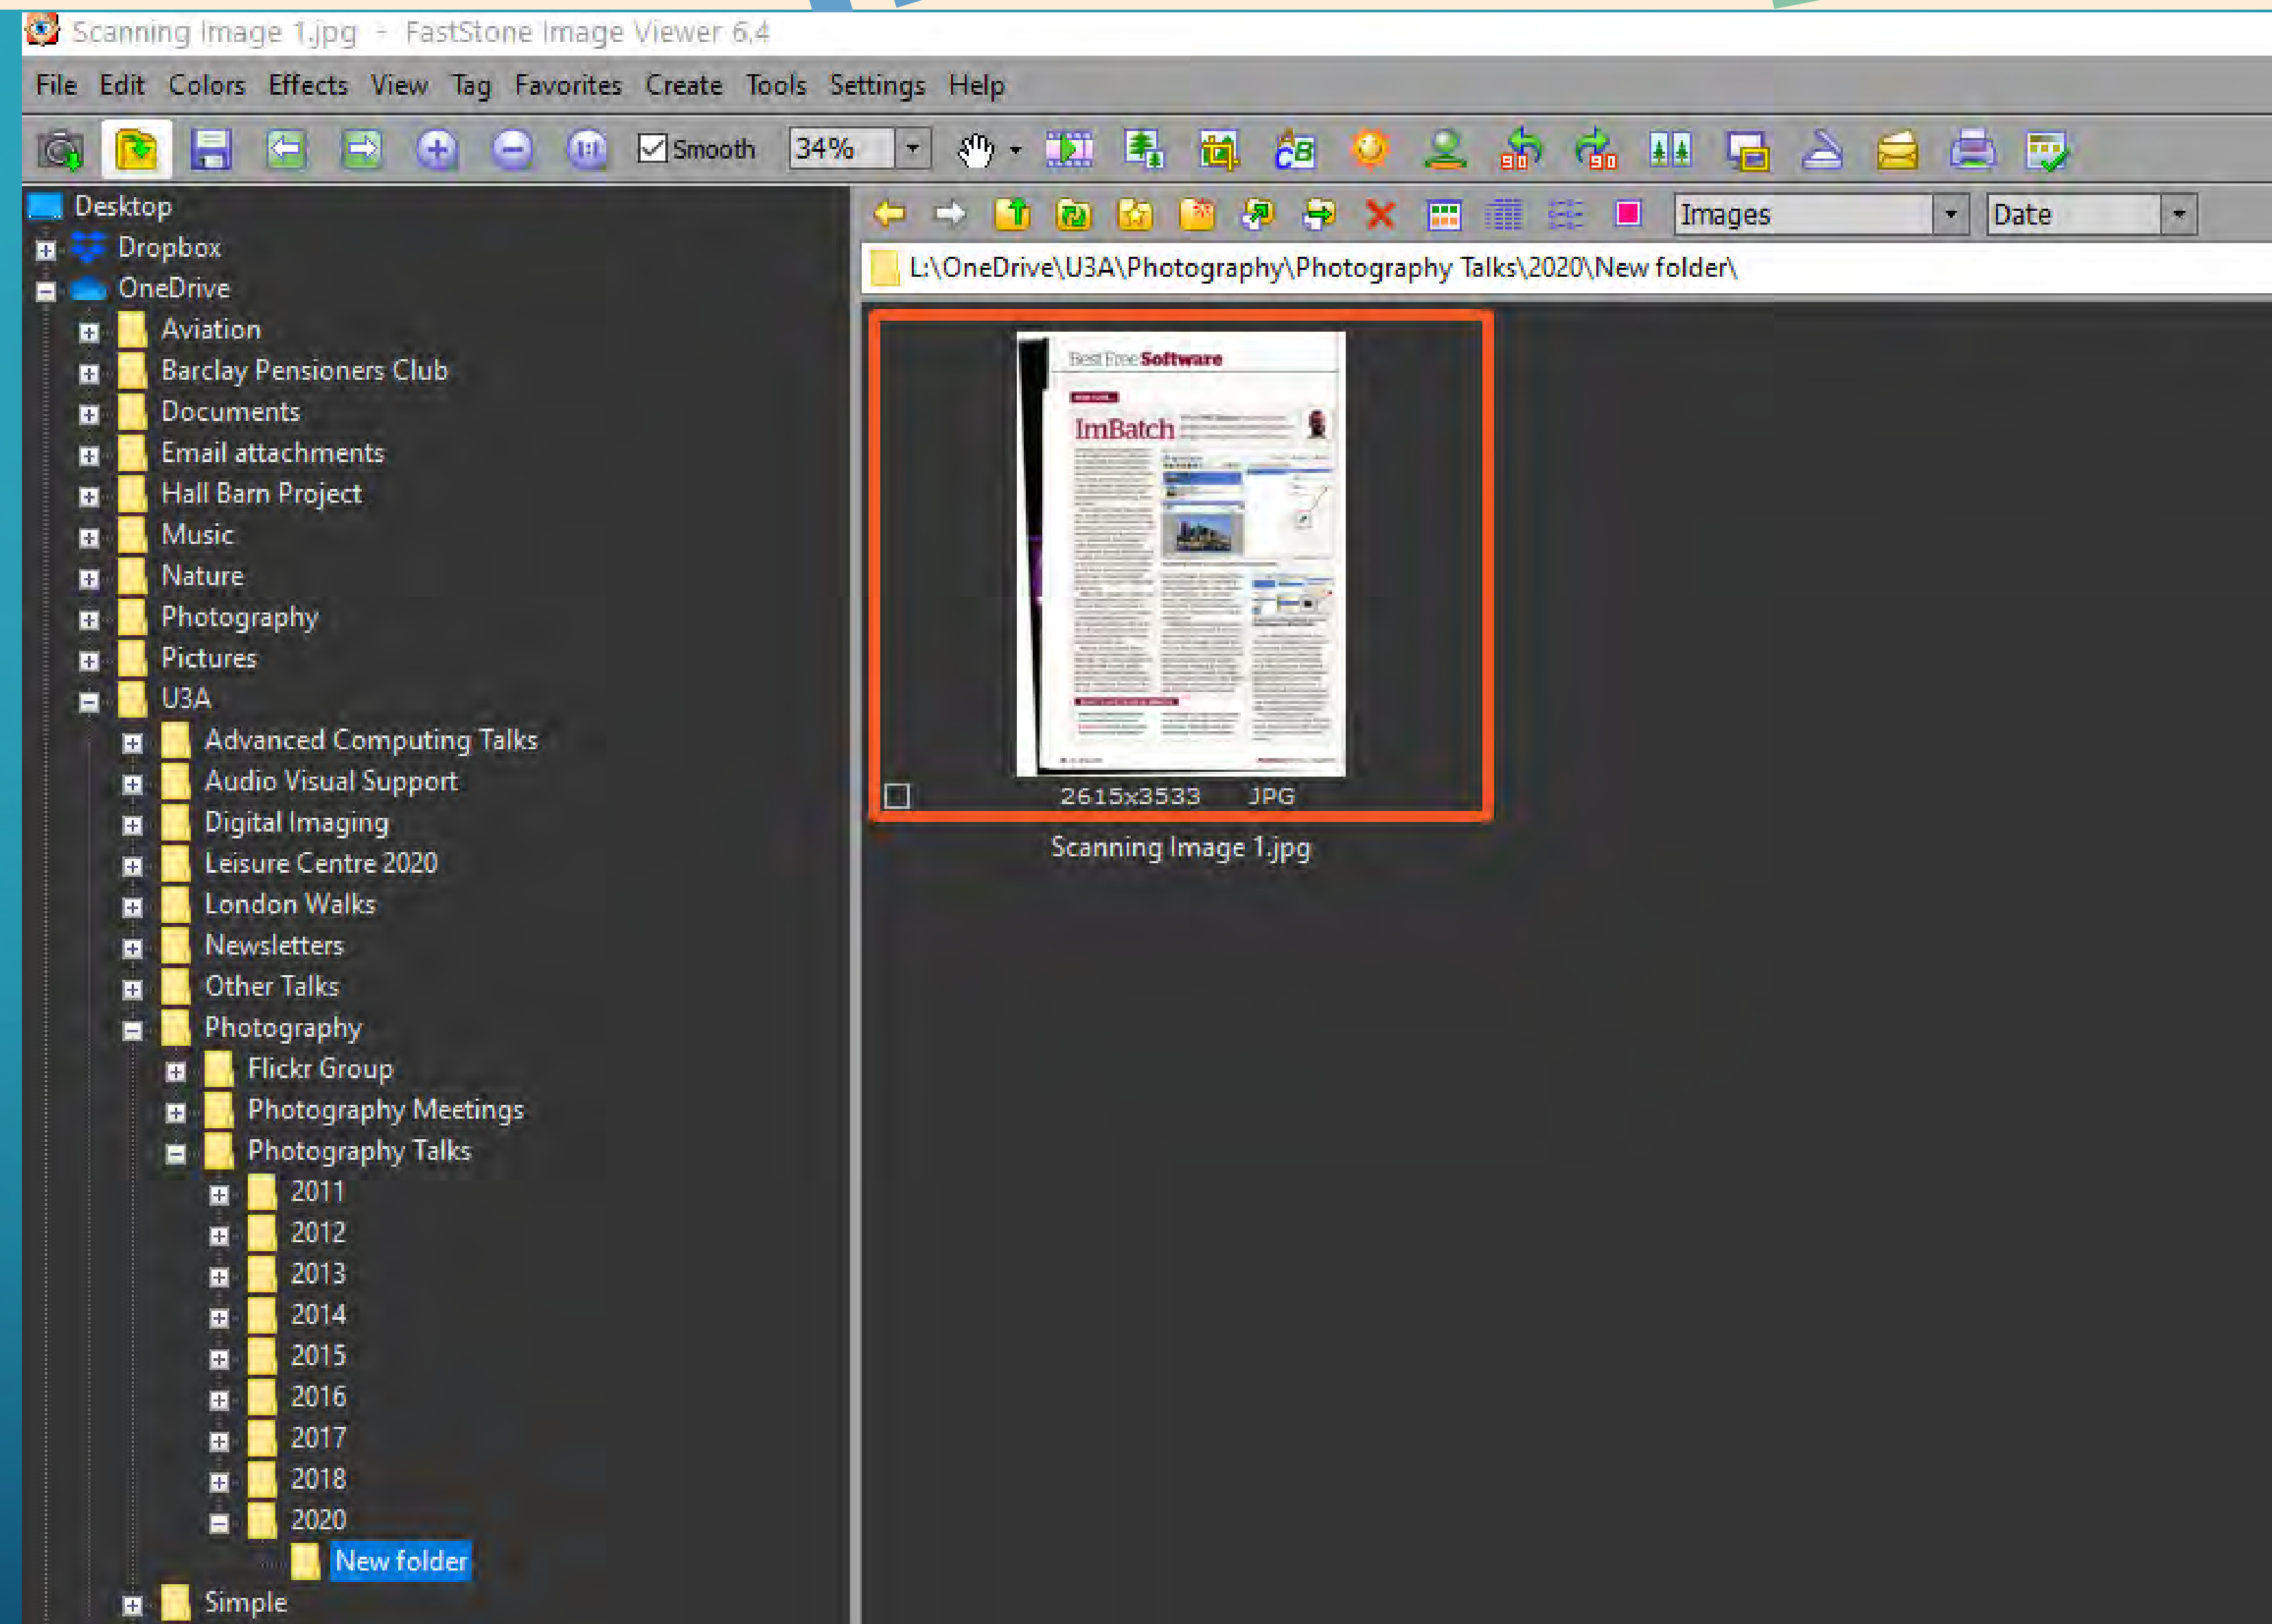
Scanning Image 1.jpg - FastStone Image Viewer 6.4

File Edit Colors Effects View Tag Favorites Create Tools Settings Help

Smooth 34%

Images Date

L:\OneDrive\U3A\Photography\Photography Talks\2020\New folder\

Desktop
Dropbox
OneDrive
Aviation
Barclay Pensioners Club
Documents
Email attachments
Hall Barn Project
Music
Nature
Photography
Pictures
U3A
Advanced Computing Talks
Audio Visual Support
Digital Imaging
Leisure Centre 2020
London Walks
Newsletters
Other Talks
Photography
Flickr Group
Photography Meetings
Photography Talks
2011
2012
2013
2014
2015
2016
2017
2018
2020
New folder
Simple

Best Free Software
ImBatch

2615x3533 JPG
Scanning Image 1.jpg